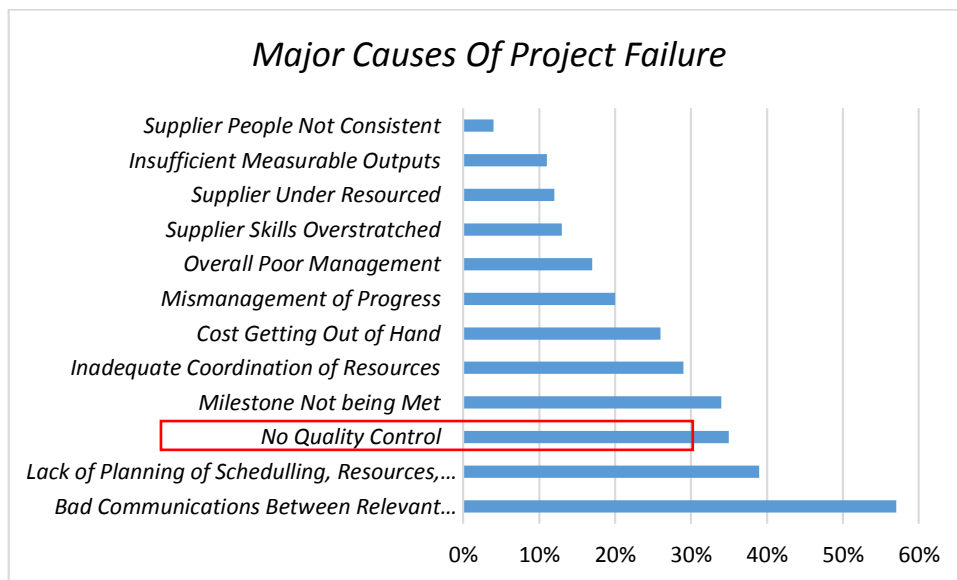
Major Causes Of Project Failure

Supplier People Not Consistent
Insufficient Measurable Outputs
Supplier Under Resourced
Supplier Skills Overstratched
Overall Poor Management
Mismanagement of Progress
Cost Getting Out of Hand
Inadequate Coordination of Resources
Milestone Not being Met
No Quality Control
Lack of Planning of Schedulling, Resources,…
Bad Communications Between Relevant…

0% 10% 20% 30% 40% 50% 60%